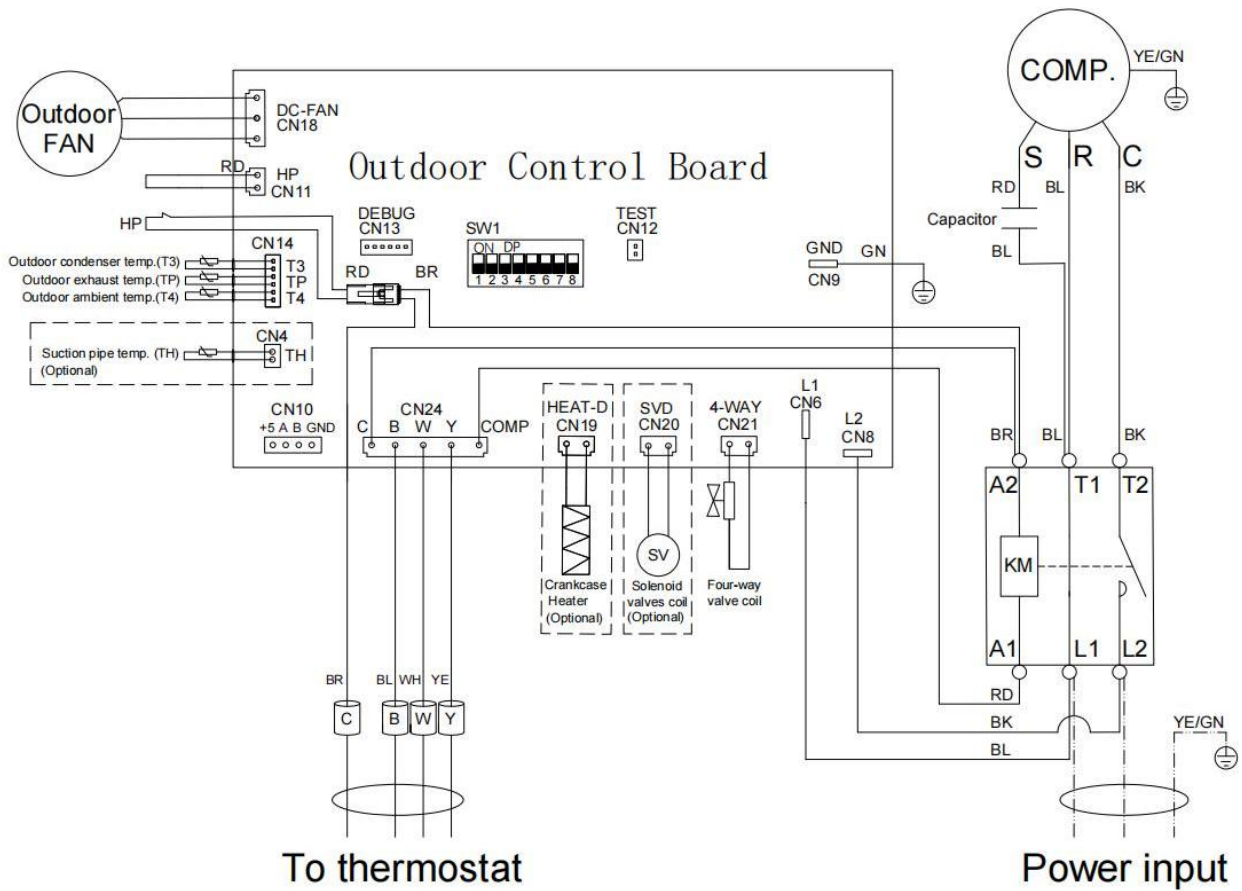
Outdoor FAN
DC-FAN
CN18
Outdoor Control Board
COMP.
YE/GN
S R C
RD
HP
CN11
RD BL BK
HP
DEBUG
CN13
SW1
ON DP
1 2 3 4 5 6 7 8
TEST
CN12
Capacitor
BL
GND
CN9
GN
CN14
Outdoor condenser temp.(T3) T3
Outdoor exhaust temp.(TP) TP
Outdoor ambient temp.(T4) T4
RD BR
CN4
Suction pipe temp. (TH) TH
(Optional)
CN10
+5 A B GND
CN24
C B W Y COMP
HEAT-D
CN19
SVD
CN20
4-WAY
CN21
L1
CN6
L2
CN8
BR BL BK
A2 T1 T2
KM
SV
Crankcase Heater (Optional)
Solenoid valves coil (Optional)
Four-way valve coil
A1 L1 L2
RD
BK
BL
YE/GN
BR BL WH YE
C B W Y
To thermostat
Power input